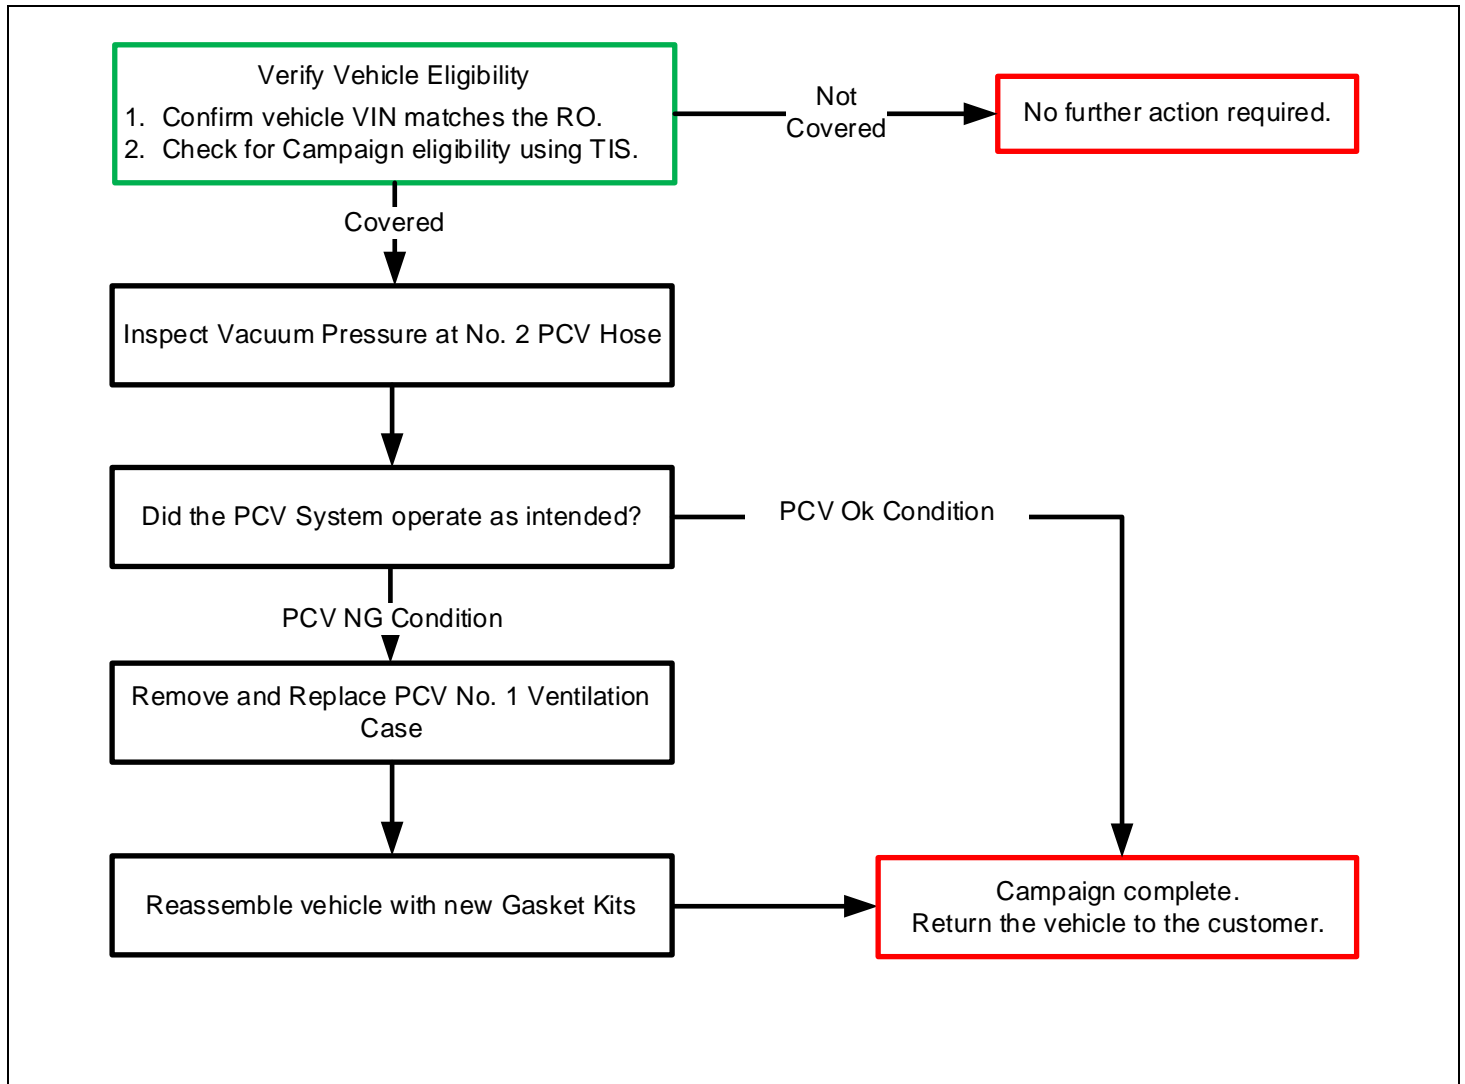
Verify Vehicle Eligibility

1. Confirm vehicle VIN matches the RO.
2. Check for Campaign eligibility using TIS.

Not Covered

No further action required.

Covered

Inspect Vacuum Pressure at No. 2 PCV Hose

Did the PCV System operate as intended?

PCV Ok Condition

PCV NG Condition

Remove and Replace PCV No. 1 Ventilation Case

Reassemble vehicle with new Gasket Kits

Campaign complete.
Return the vehicle to the customer.